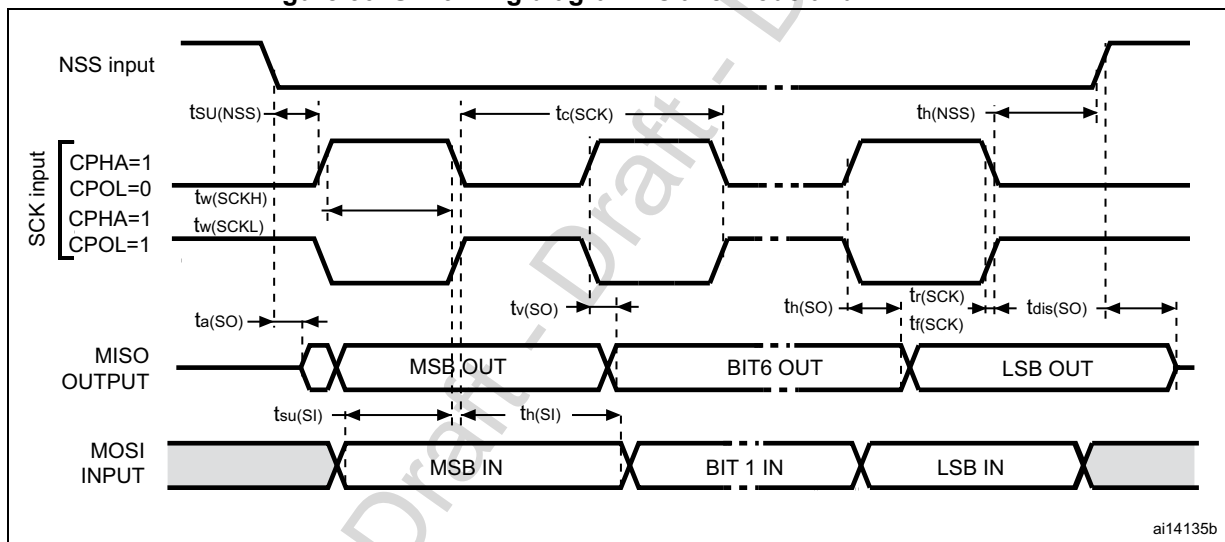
NSS input

$t_{SU(NSS)}$

$t_{c(SCK)}$

$t_{h(NSS)}$

SCK input

CPHA=1
CPOL=0

$t_{w(SCKH)}$
$t_{w(SCKL)}$

CPHA=1
CPOL=1

$t_{v(SO)}$

$t_{h(SO)}$

$t_{r(SCK)}$
$t_{f(SCK)}$

$t_{dis(SO)}$

$t_{a(SO)}$

MISO OUTPUT

MSB OUT

BIT6 OUT

LSB OUT

$t_{su(SI)}$

$t_{h(SI)}$

MOSI INPUT

MSB IN

BIT 1 IN

LSB IN

ai14135b